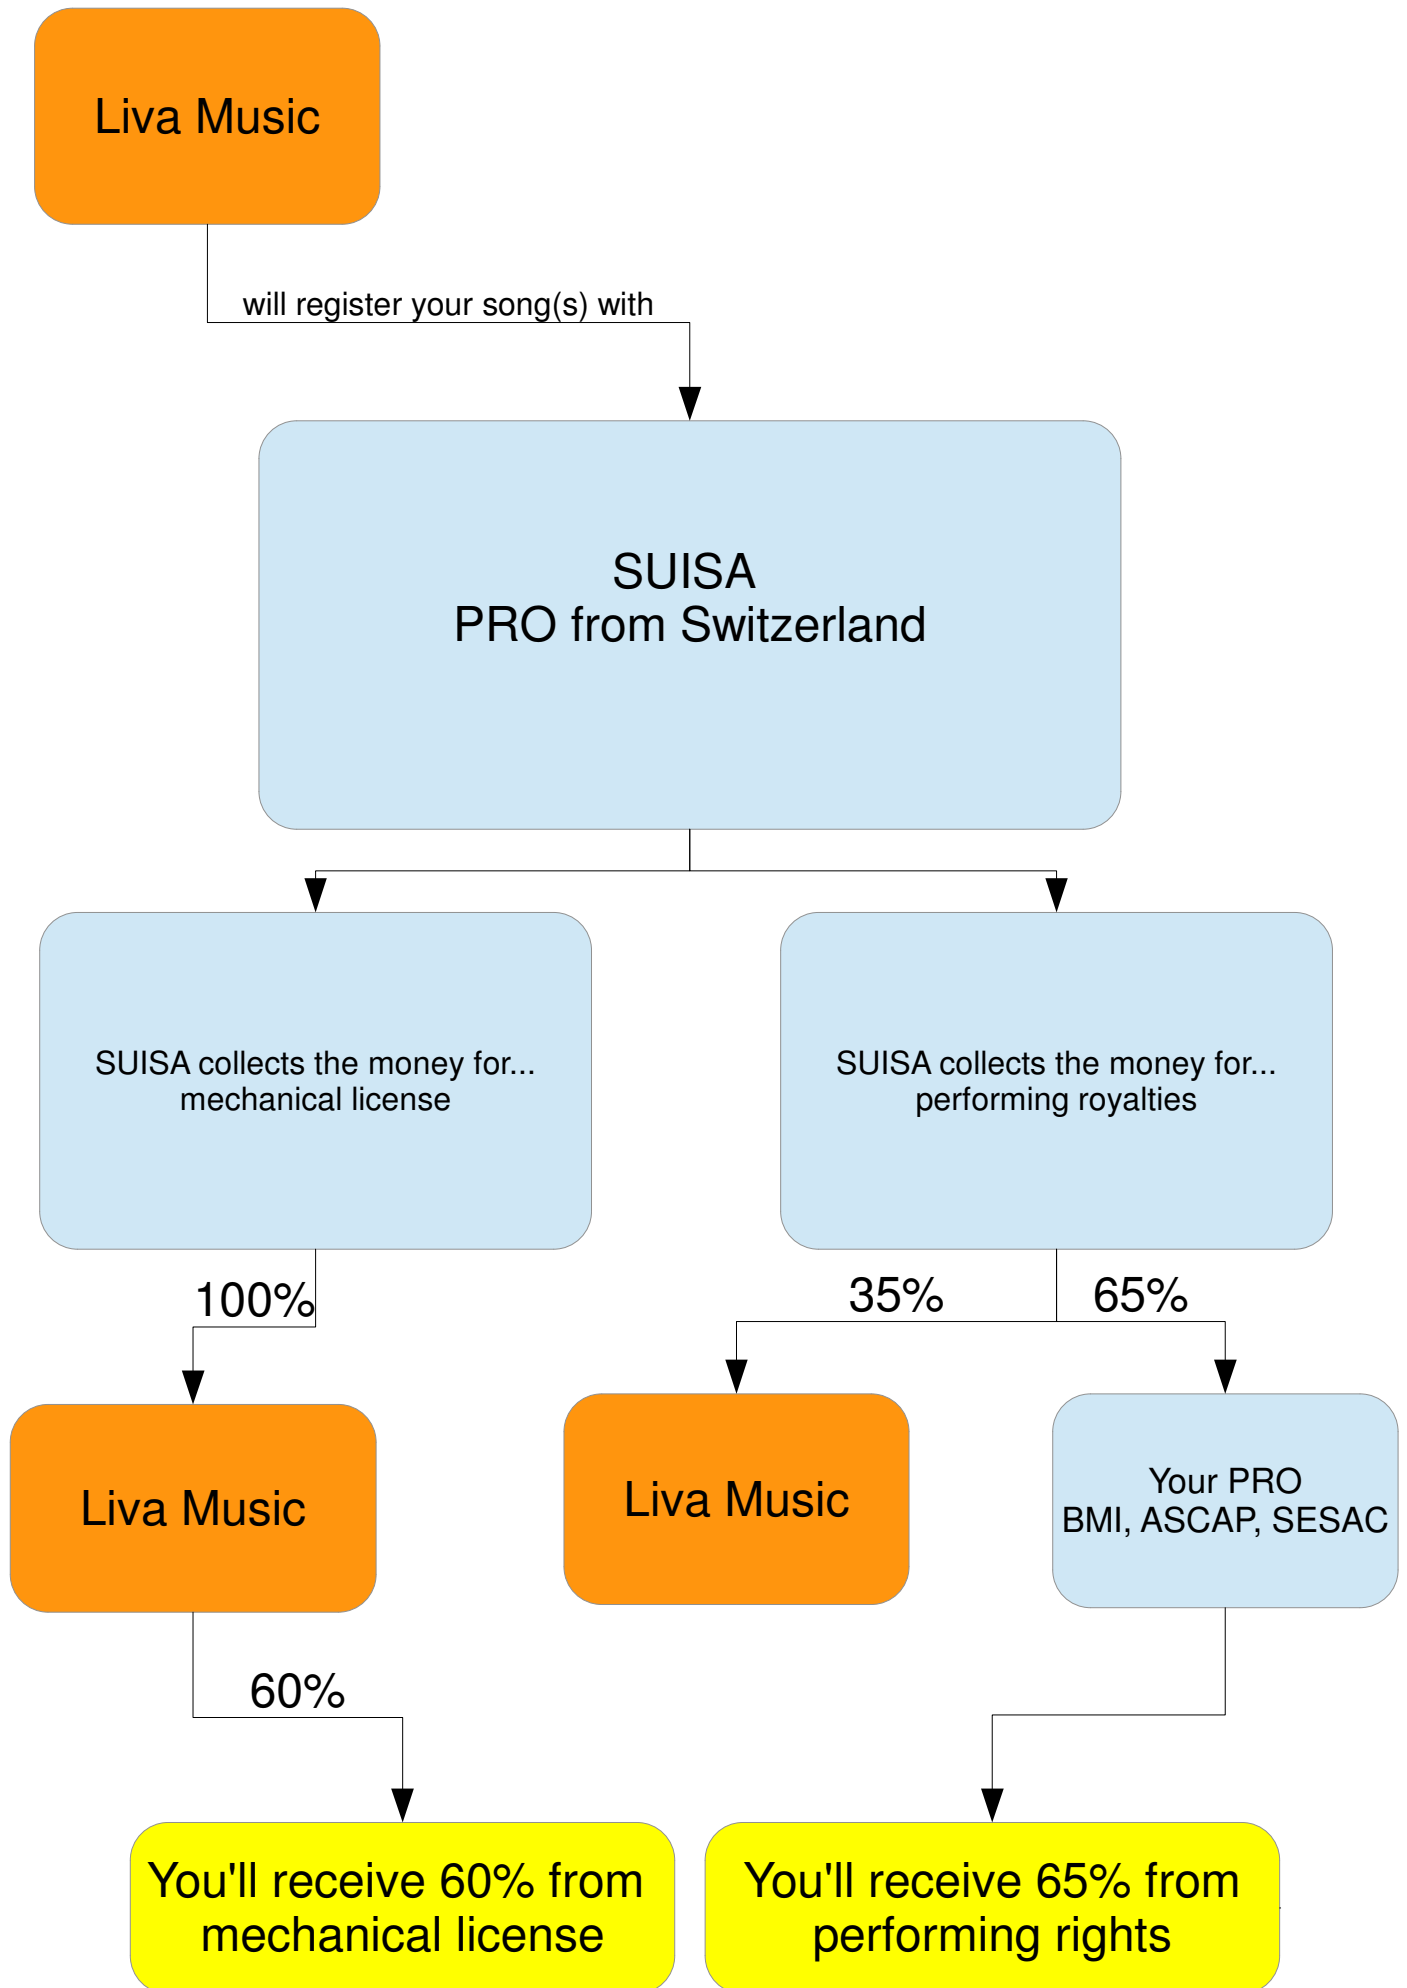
Liva Music

will register your song(s) with

SUISA
PRO from Switzerland

SUISA collects the money for...
mechanical license

SUISA collects the money for...
performing royalties

100%

35%

65%

Liva Music

Liva Music

Your PRO
BMI, ASCAP, SESAC

60%

You'll receive 60% from mechanical license

You'll receive 65% from performing rights